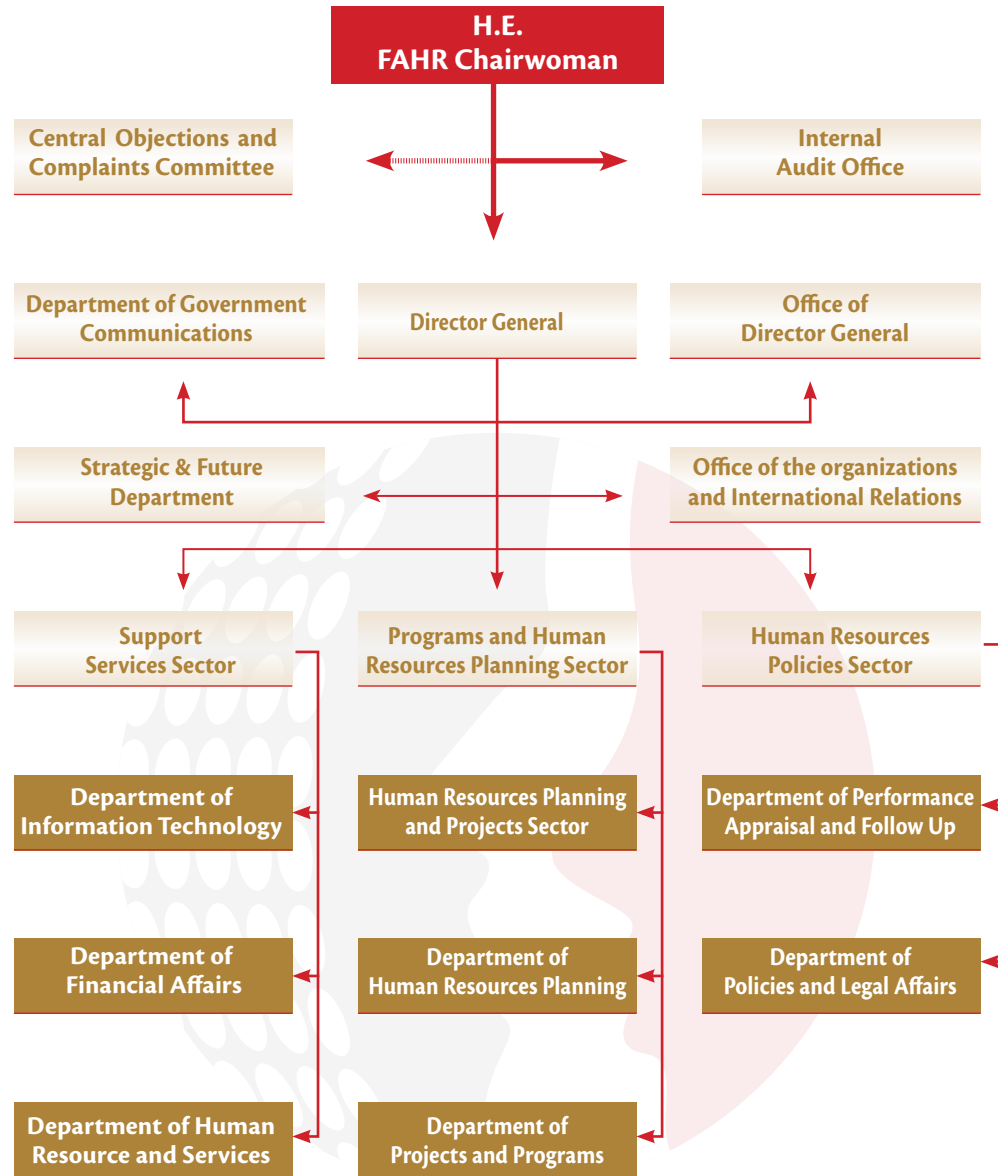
H.E.
FAHR Chairwoman

Central Objections and Complaints Committee

Internal Audit Office

Department of Government Communications

Director General

Office of Director General

Strategic & Future Department

Office of the organizations and International Relations

Support Services Sector

Programs and Human Resources Planning Sector

Human Resources Policies Sector

Department of Information Technology

Human Resources Planning and Projects Sector

Department of Performance Appraisal and Follow Up

Department of Financial Affairs

Department of Human Resources Planning

Department of Policies and Legal Affairs

Department of Human Resource and Services

Department of Projects and Programs